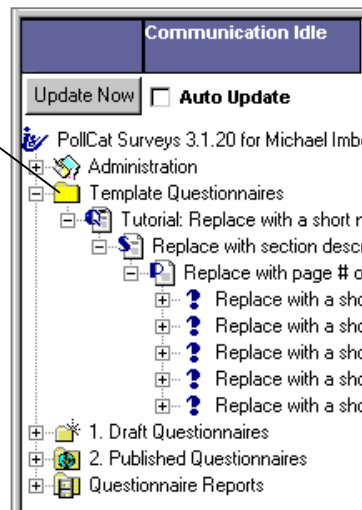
Communication Idle

Update Now
Auto Update

PollCat Surveys 3.1.20 for Michael Imbo
Administration
Template Questionnaires
Tutorial: Replace with a short n
Replace with section descr
Replace with page # o
Replace with a sho
Replace with a sho
Replace with a sho
Replace with a sho
Replace with a sho
1. Draft Questionnaires
2. Published Questionnaires
Questionnaire Reports